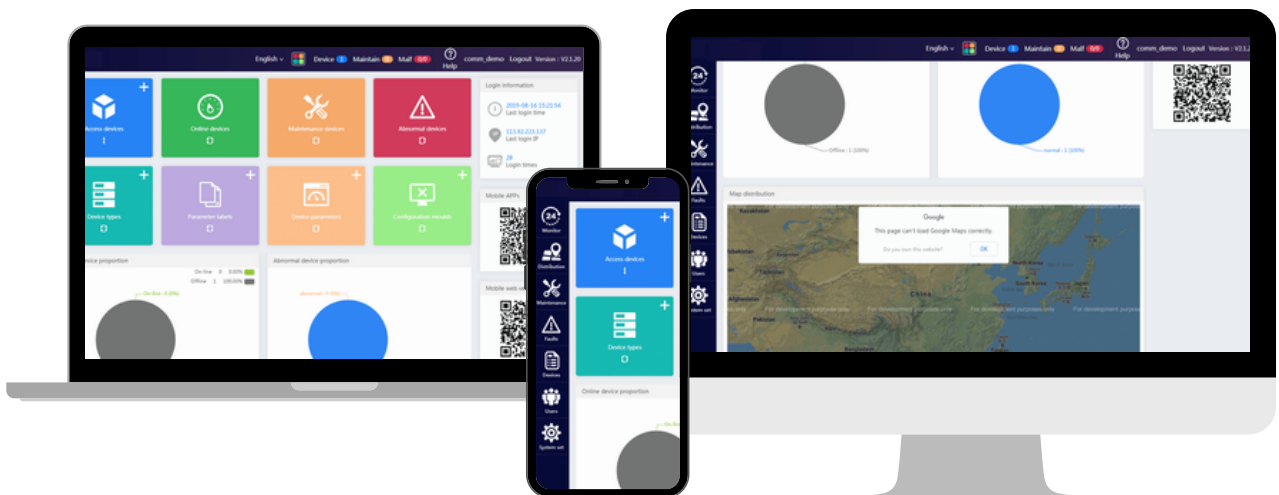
English ∨ Device 1 Maintain 0 Malf 0/0 Help comm_demo Logout Version : V2.1.20

Access devices
1

Online devices
0

Maintenance devices
0

Abnormal devices
0

Device types
1

Parameter labels
0

Device parameters
0

Configuration manuals
0

Login information

2019-08-16 15:21:54
Last login time

113.92.223.137
Last login IP

28
Login times

Mobile APP

Mobile web

device proportion

On-line 0 0.00%
Offline 1 100.00%

On-line : 0 (0%)

Abnormal device proportion

abnormal : 0 (0%)

24 Monitor
Distribution
Maintenance
Faults
Devices
Users
System set

Access devices
1

Device types
0

Online device proportion

English ∨ Device 1 Maintain 0 Malf 0/0 Help comm_demo Logout Version : V2.1.2

Monitor
Distribution
intenance
Faults
Devices
Users
stem set

Offline : 1 (100%)

normal : 1 (100%)

Map distribution

Google
This page can't load Google Maps correctly.
Do you own this website?
OK

China
For development purposes only